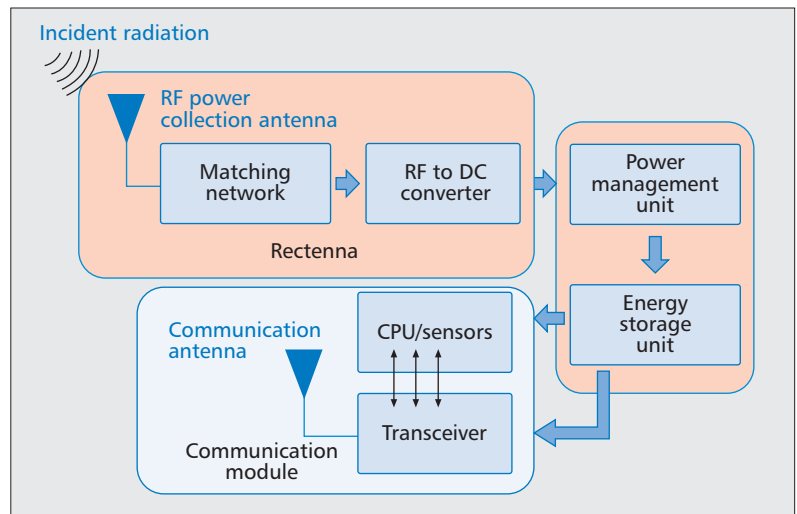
Incident radiation

RF power collection antenna

Matching network

RF to DC converter

Rectenna

Power management unit

Energy storage unit

Communication antenna

CPU/sensors

Transceiver

Communication module